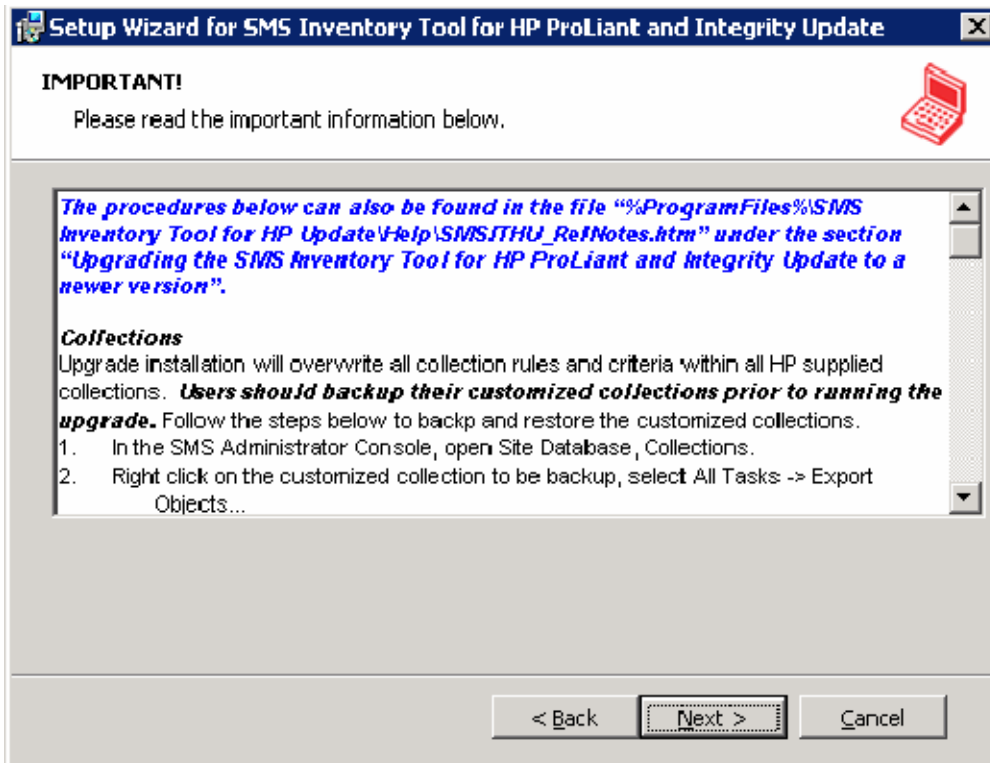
Setup Wizard for SMS Inventory Tool for HP ProLiant and Integrity Update

IMPORTANT!

Please read the important information below.

The procedures below can also be found in the file "%ProgramFiles%\SMS Inventory Tool for HP Update\Help\SMSITHU_RelNotes.htm" under the section "Upgrading the SMS Inventory Tool for HP ProLiant and Integrity Update to a newer version".

Collections

Upgrade installation will overwrite all collection rules and criteria within all HP supplied collections. Users should backup their customized collections prior to running the upgrade. Follow the steps below to backp and restore the customized collections.

1. In the SMS Administrator Console, open Site Database, Collections.

2. Right click on the customized collection to be backup, select All Tasks -> Export Objects...

< Back Next > Cancel